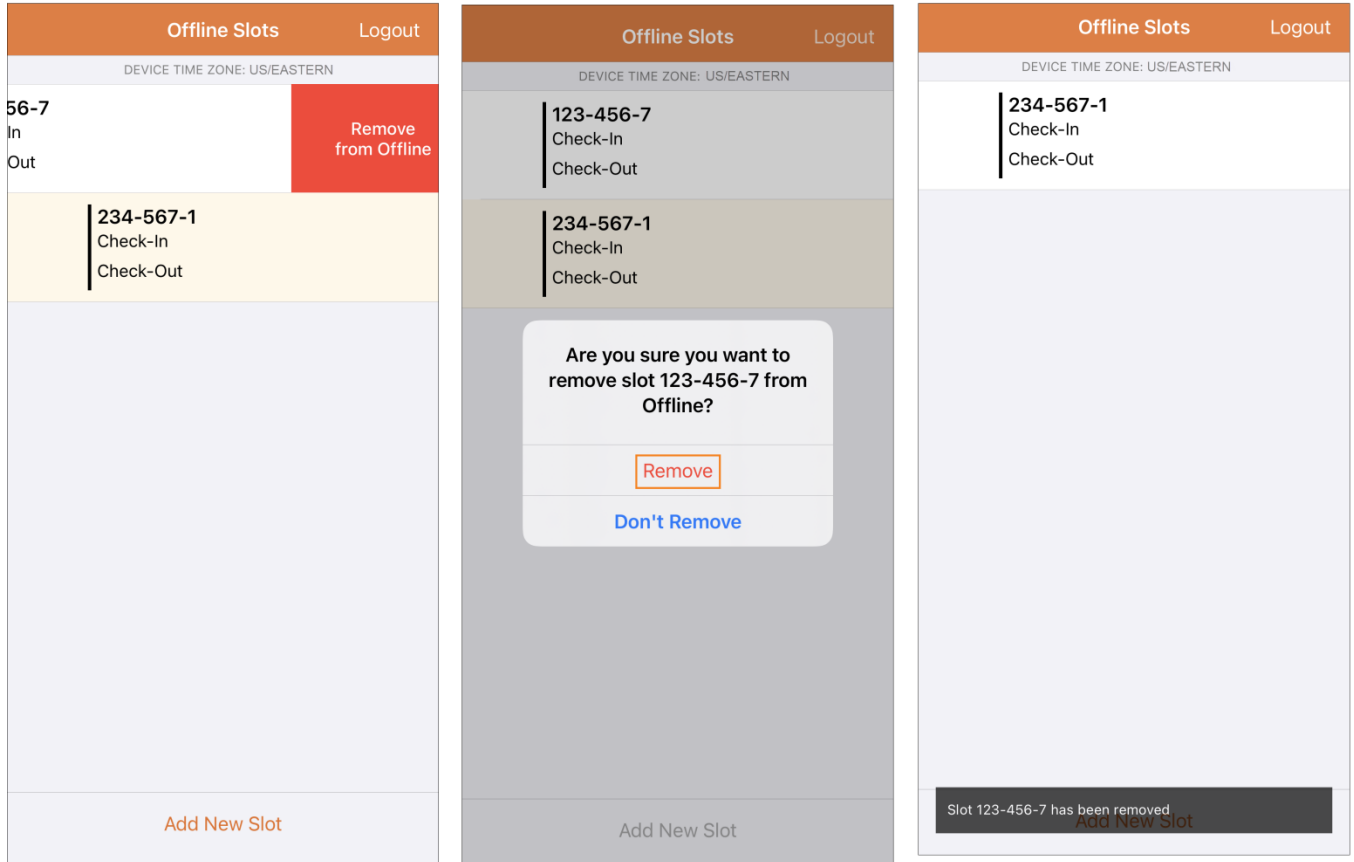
Offline Slots
Logout

DEVICE TIME ZONE: US/EASTERN

56-7
In
Out

Remove from Offline

234-567-1
Check-In
Check-Out

Add New Slot

Offline Slots
Logout

DEVICE TIME ZONE: US/EASTERN

123-456-7
Check-In
Check-Out

234-567-1
Check-In
Check-Out

Are you sure you want to remove slot 123-456-7 from Offline?

Remove

Don't Remove

Add New Slot

Offline Slots
Logout

DEVICE TIME ZONE: US/EASTERN

234-567-1
Check-In
Check-Out

Slot 123-456-7 has been removed

Add New Slot